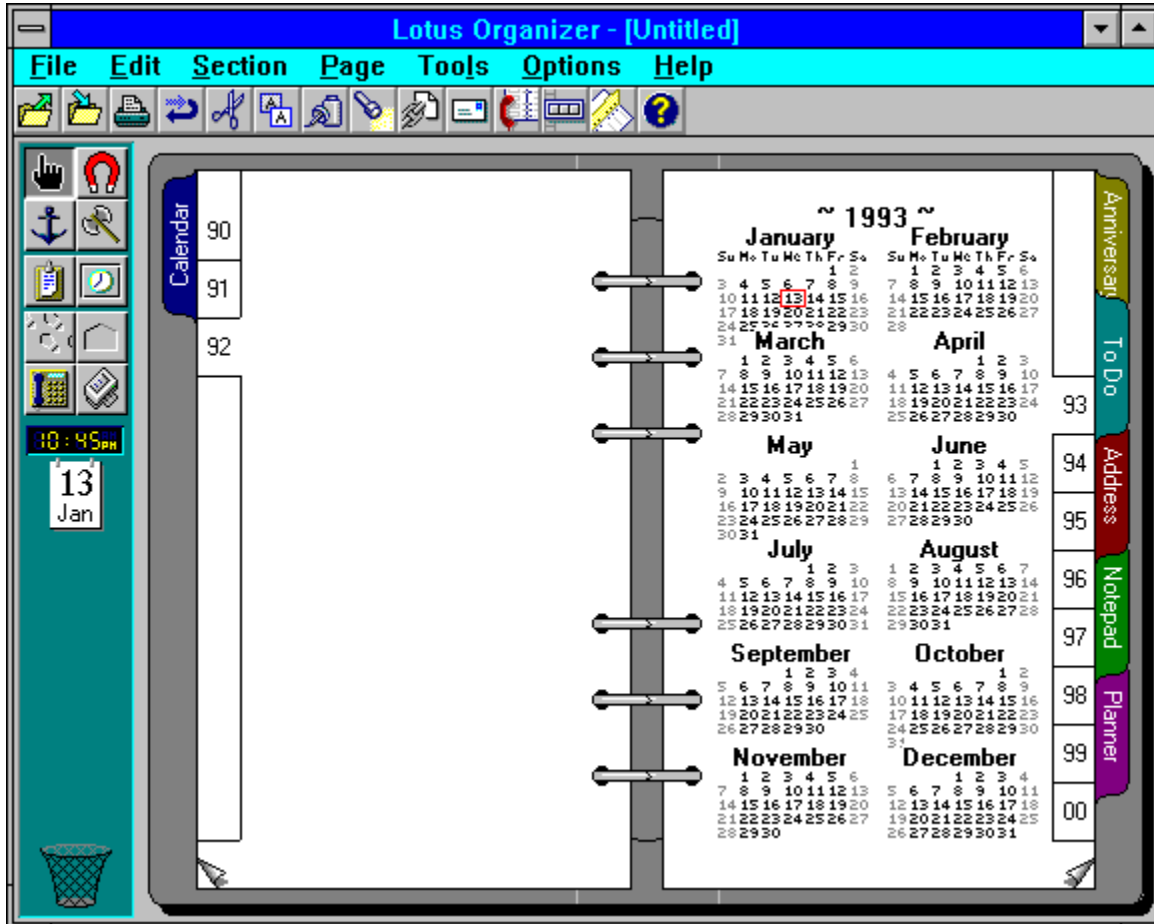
Lotus Organizer - [Untitled]

File Edit Section Page Tools Options Help

10:45PM
13
Jan

Calendar

90
91
92

~ 1993 ~

January
Su Mo Tu We Th Fr Sa
1 2
3 4 5 6 7 8 9
10 11 12 13 14 15 16
17 18 19 20 21 22 23
24 25 26 27 28 29 30
31

February
Su Mo Tu We Th Fr Sa
1 2 3 4 5 6
7 8 9 10 11 12 13
14 15 16 17 18 19 20
21 22 23 24 25 26 27
28

March
1 2 3 4 5 6
7 8 9 10 11 12 13
14 15 16 17 18 19 20
21 22 23 24 25 26 27
28 29 30 31

April
1 2 3
4 5 6 7 8 9 10
11 12 13 14 15 16 17
18 19 20 21 22 23 24
25 26 27 28 29 30

May
1
2 3 4 5 6 7 8
9 10 11 12 13 14 15
16 17 18 19 20 21 22
23 24 25 26 27 28 29
30 31

June
1 2 3 4 5
6 7 8 9 10 11 12
13 14 15 16 17 18 19
20 21 22 23 24 25 26
27 28 29 30

July
1 2 3
4 5 6 7 8 9 10
11 12 13 14 15 16 17
18 19 20 21 22 23 24
25 26 27 28 29 30 31

August
1 2 3 4 5 6 7
8 9 10 11 12 13 14
15 16 17 18 19 20 21
22 23 24 25 26 27 28
29 30 31

September
1 2 3 4
5 6 7 8 9 10 11
12 13 14 15 16 17 18
19 20 21 22 23 24 25
26 27 28 29 30

October
1 2
3 4 5 6 7 8 9
10 11 12 13 14 15 16
17 18 19 20 21 22 23
24 25 26 27 28 29 30
31

November
1 2 3 4 5 6
7 8 9 10 11 12 13
14 15 16 17 18 19 20
21 22 23 24 25 26 27
28 29 30

December
1 2 3 4
5 6 7 8 9 10 11
12 13 14 15 16 17 18
19 20 21 22 23 24 25
26 27 28 29 30 31

93
94
95
96
97
98
99
00

Anniversary
To Do
Address
Notepad
Planner